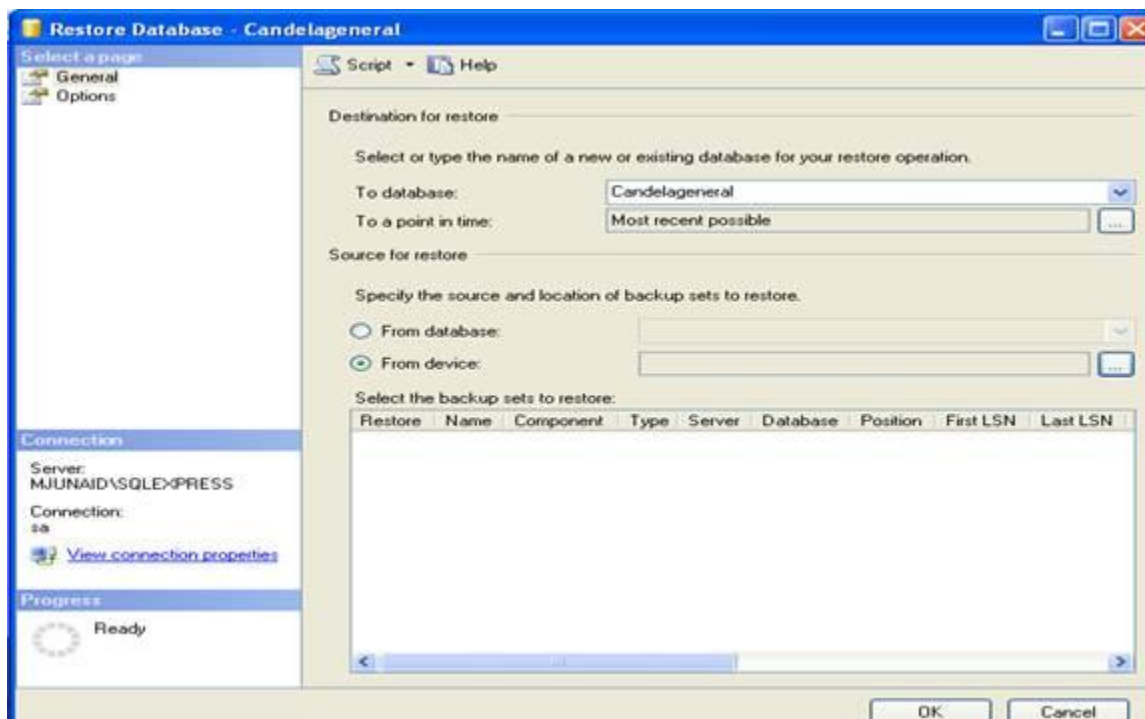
Restore Database - Candelageneral

Select a page
General
Options

Script Help

Destination for restore

Select or type the name of a new or existing database for your restore operation.

To database: Candelageneral

To a point in time: Most recent possible

Source for restore

Specify the source and location of backup sets to restore.

From database:

From device:

Select the backup sets to restore:

| Restore | Name | Component | Type | Server | Database | Position | First LSN | Last LSN |
|---|---|---|---|---|---|---|---|---|

Connection

Server:
MJUNAID\SQLEXPRESS

Connection:
sa

View connection properties

Progress

Ready

OK Cancel